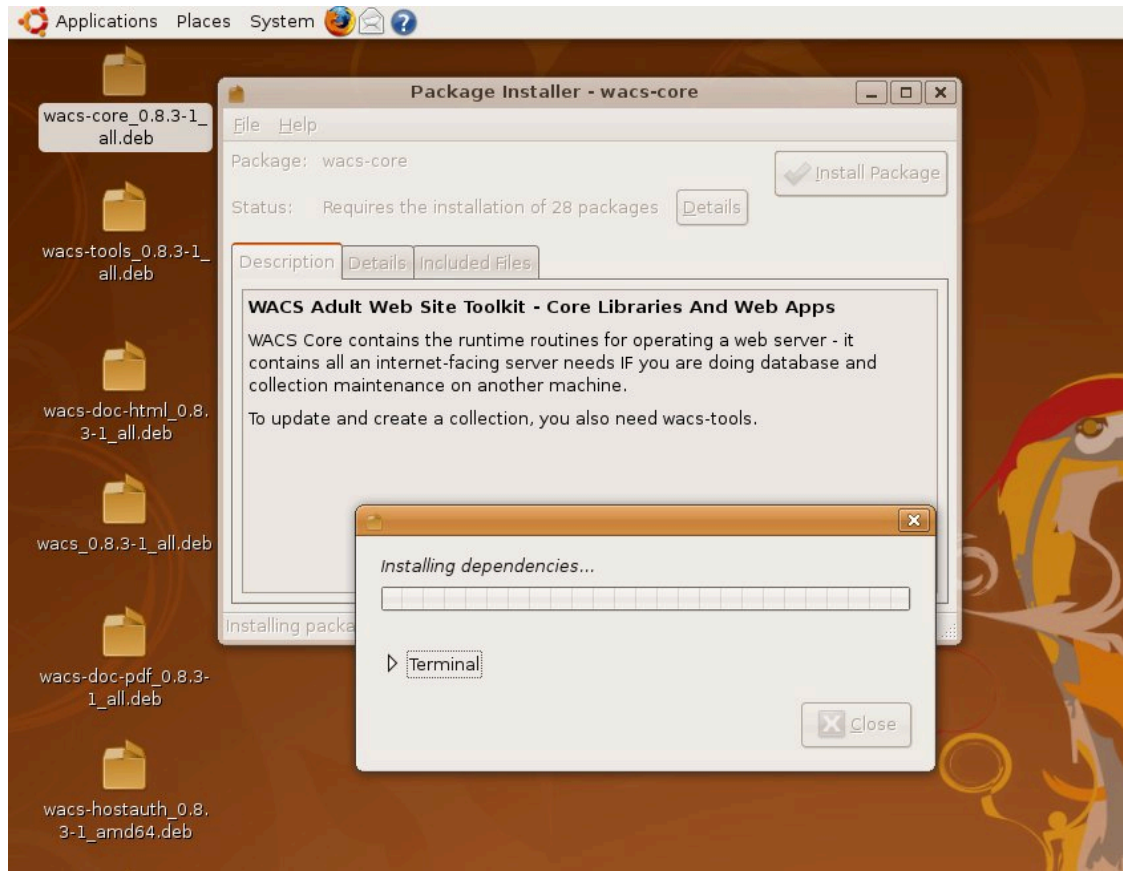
Applications Places System

wacs-core_0.8.3-1_all.deb

wacs-tools_0.8.3-1_all.deb

wacs-doc-html_0.8.3-1_all.deb

wacs_0.8.3-1_all.deb

wacs-doc-pdf_0.8.3-1_all.deb

wacs-hostauth_0.8.3-1_amd64.deb

Package Installer - wacs-core

File Help

Package: wacs-core

Install Package

Status: Requires the installation of 28 packages

Details

Description Details Included Files

WACS Adult Web Site Toolkit - Core Libraries And Web Apps

WACS Core contains the runtime routines for operating a web server - it contains all an internet-facing server needs IF you are doing database and collection maintenance on another machine.

To update and create a collection, you also need wacs-tools.

Installing packa

Installing dependencies...

Terminal

Close